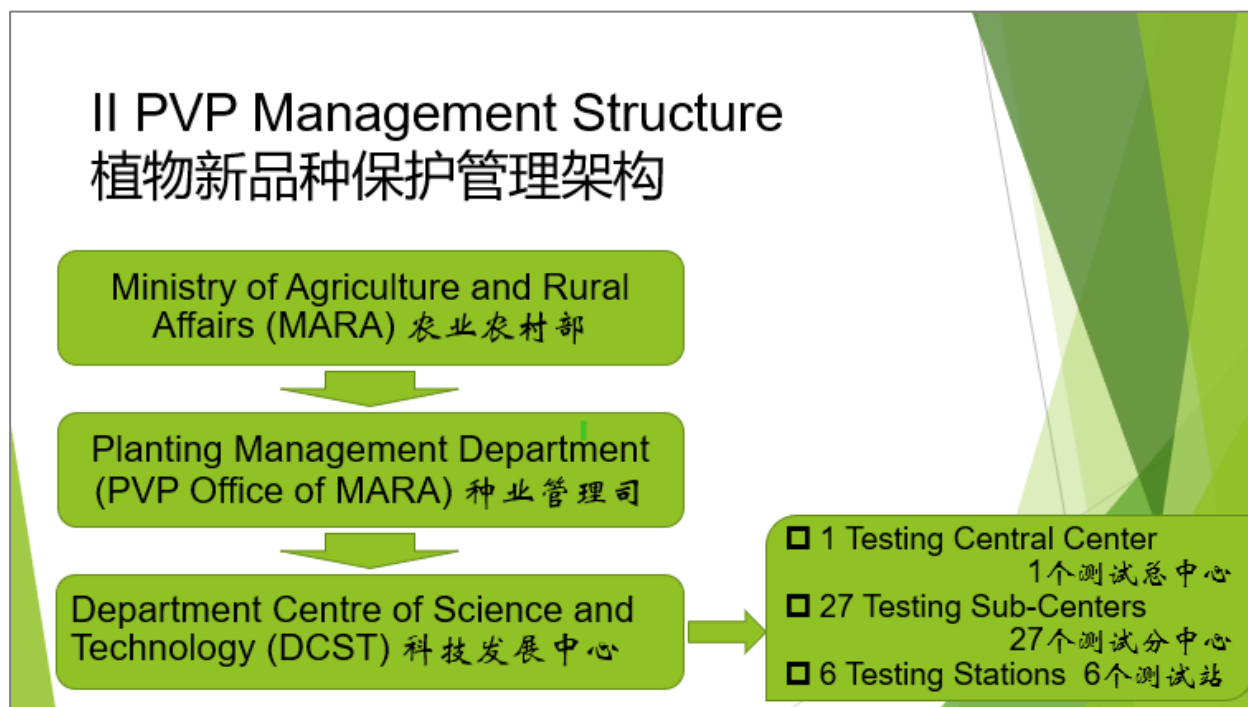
II PVP Management Structure
植物新品种保护管理架构

Ministry of Agriculture and Rural Affairs (MARA) 农业农村部

Planting Management Department (PVP Office of MARA) 种业管理司

Department Centre of Science and Technology (DCST) 科技发展中心

☐ 1 Testing Central Center 1个测试总中心
☐ 27 Testing Sub-Centers 27个测试分中心
☐ 6 Testing Stations 6个测试站